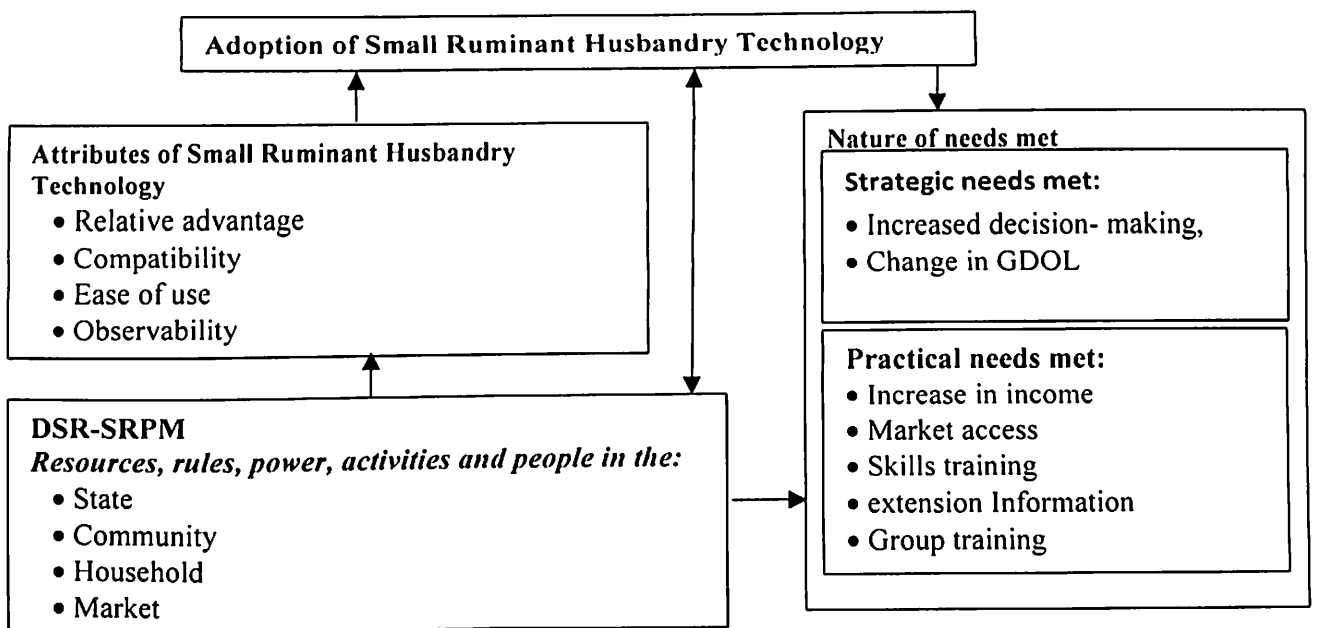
Adoption of Small Ruminant Husbandry Technology

Attributes of Small Ruminant Husbandry Technology
• Relative advantage
• Compatibility
• Ease of use
• Observability

DSR-SRPM
*Resources, rules, power, activities and people in the:*
• State
• Community
• Household
• Market

Nature of needs met

Strategic needs met:
• Increased decision- making,
• Change in GDOL

Practical needs met:
• Increase in income
• Market access
• Skills training
• extension Information
• Group training